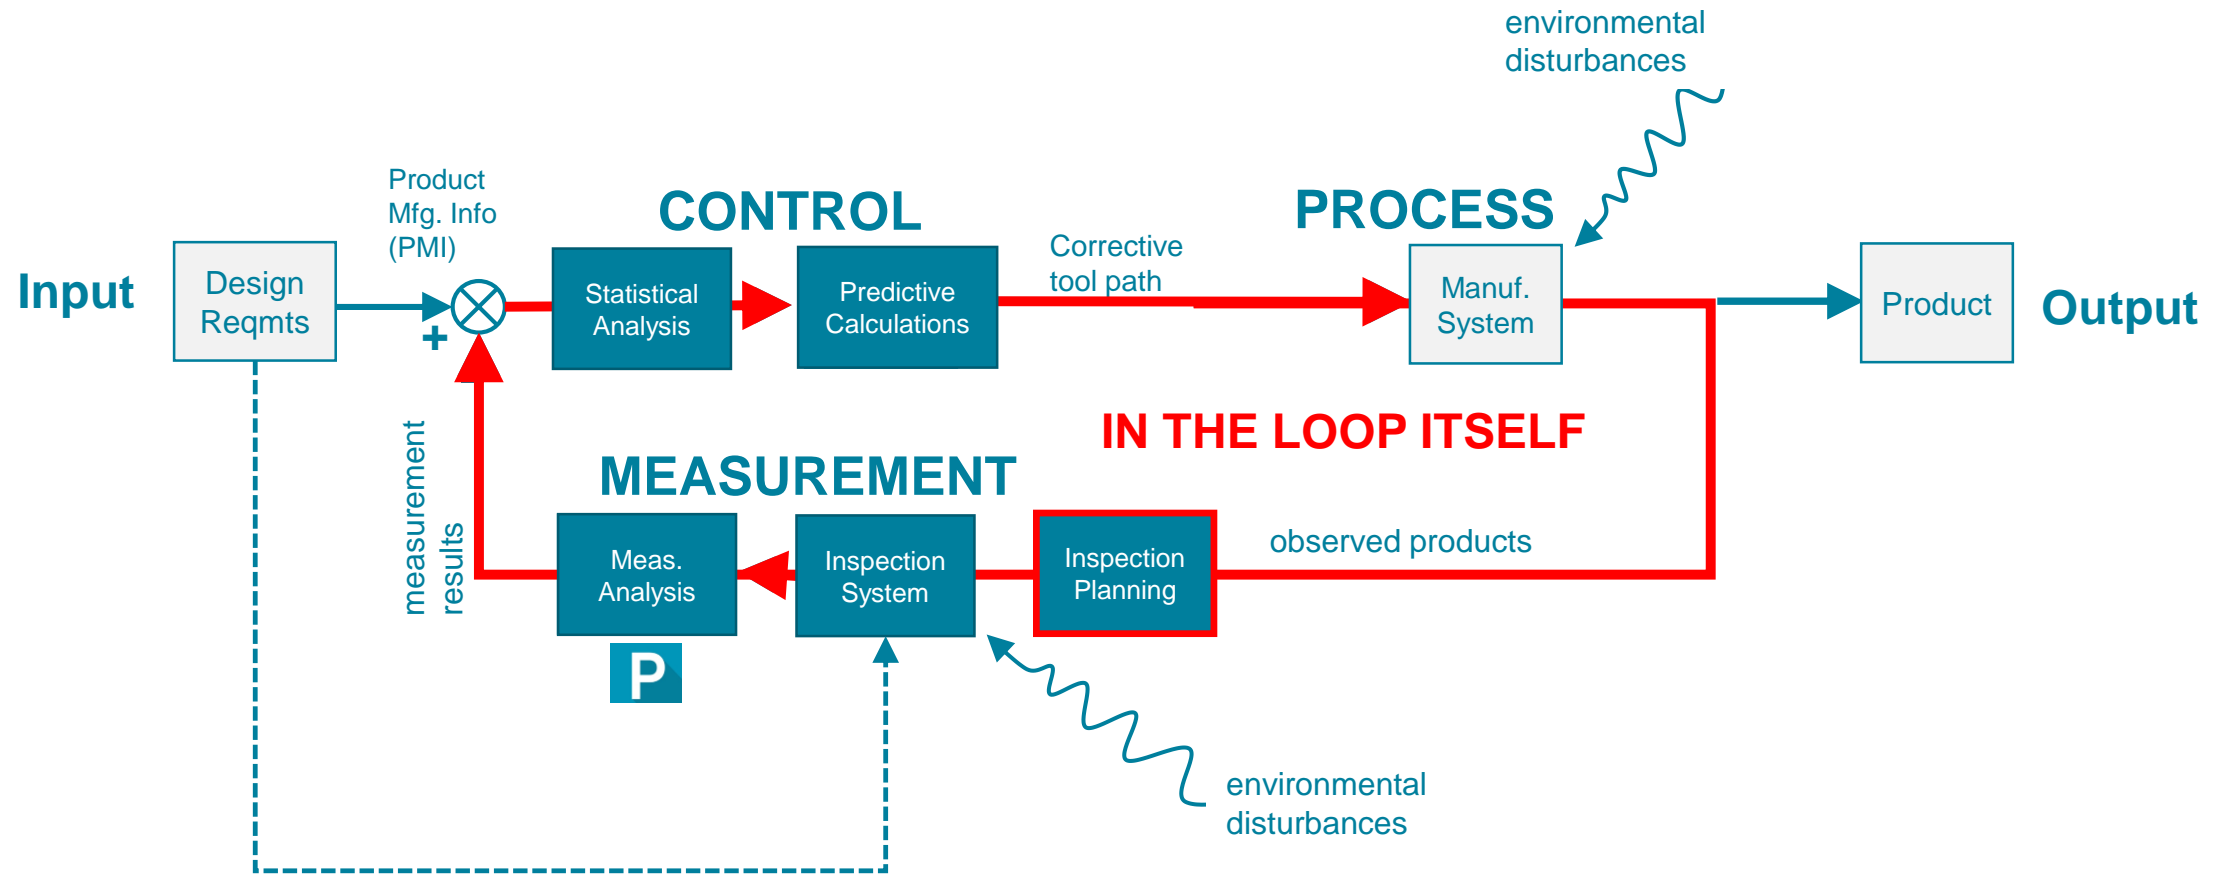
environmental disturbances

Product Mfg. Info (PMI)

CONTROL

PROCESS

Input

Design Reqmts

+

Statistical Analysis

Predictive Calculations

Corrective tool path

Manuf. System

Product

Output

IN THE LOOP ITSELF

MEASUREMENT

measurement results

Meas. Analysis

Inspection System

Inspection Planning

observed products

P

environmental disturbances